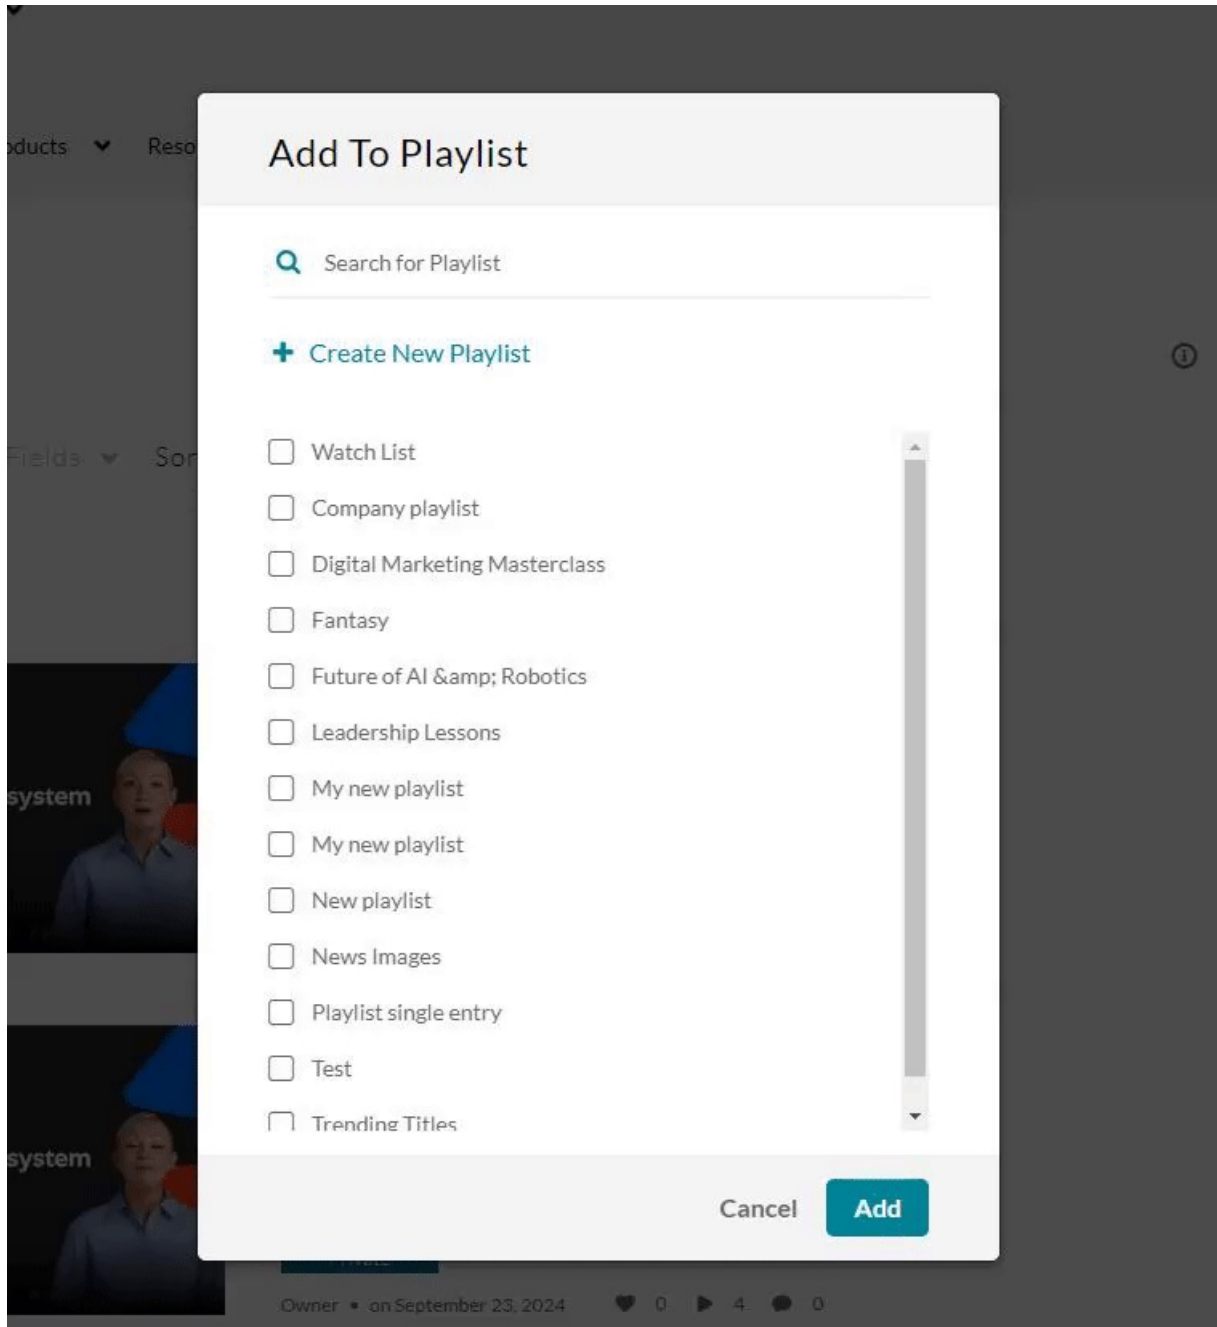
oducts Reso

Fields Sor

system

system

Add To Playlist

Search for Playlist

+ Create New Playlist

Watch List

Company playlist

Digital Marketing Masterclass

Fantasy

Future of AI &amp; Robotics

Leadership Lessons

My new playlist

My new playlist

New playlist

News Images

Playlist single entry

Test

Trending Titles

Cancel Add

Owner • on September 23, 2024 0 4 0